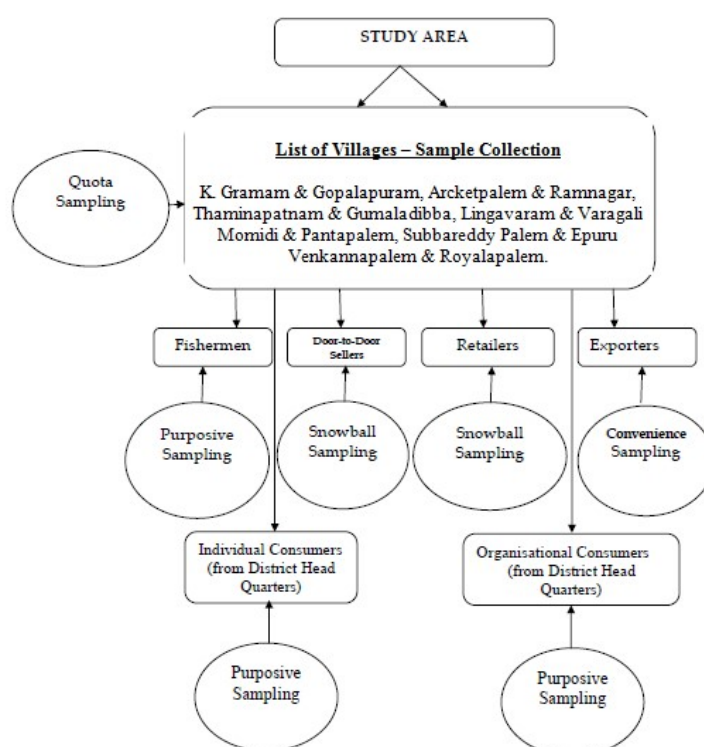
STUDY AREA

List of Villages – Sample Collection

Quota Sampling

K. Gramam & Gopalapuram, Arcketpalem & Ramnagar, Thaminapatnam & Gumaladibba, Lingavaram & Varagali Momidi & Pantapalem, Subbareddy Palem & Epuru Venkannapalem & Royalapalem.

Fishermen

Door-to-Door Sellers

Retailers

Exporters

Purposive Sampling

Snowball Sampling

Snowball Sampling

Convenience Sampling

Individual Consumers (from District Head Quarters)

Organisational Consumers (from District Head Quarters)

Purposive Sampling

Purposive Sampling